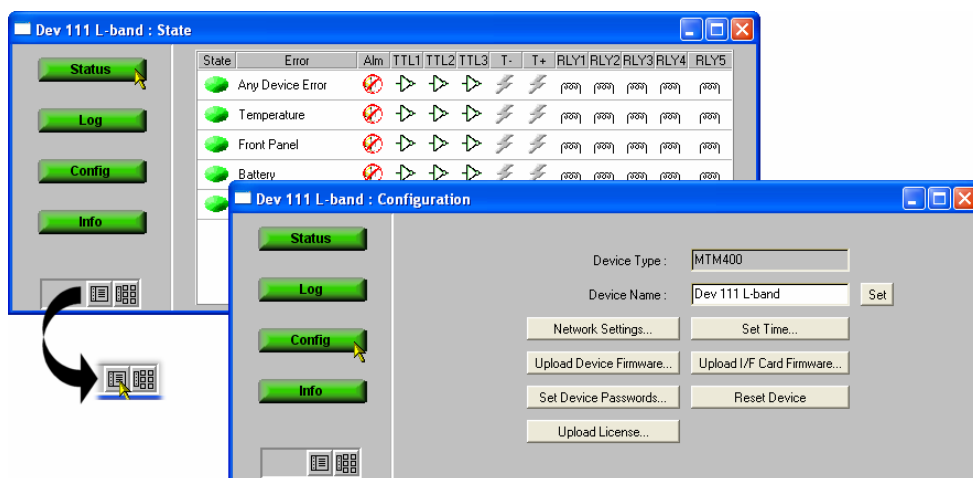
Dev 111 L-band : State

Status

Log

Config

Info

| State | Error | Alm | TTL1 | TTL2 | TTL3 | T- | T+ | RLY1 | RLY2 | RLY3 | RLY4 | RLY5 |
|---|---|---|---|---|---|---|---|---|---|---|---|---|
| | Any Device Error | | | | | | | | | | | |
| | Temperature | | | | | | | | | | | |
| | Front Panel | | | | | | | | | | | |
| | Battery | | | | | | | | | | | |

Dev 111 L-band : Configuration

Status

Log

Config

Info

Device Type : MTM400

Device Name : Dev 111 L-band Set

Network Settings...

Set Time...

Upload Device Firmware...

Upload I/F Card Firmware...

Set Device Passwords...

Reset Device

Upload License...